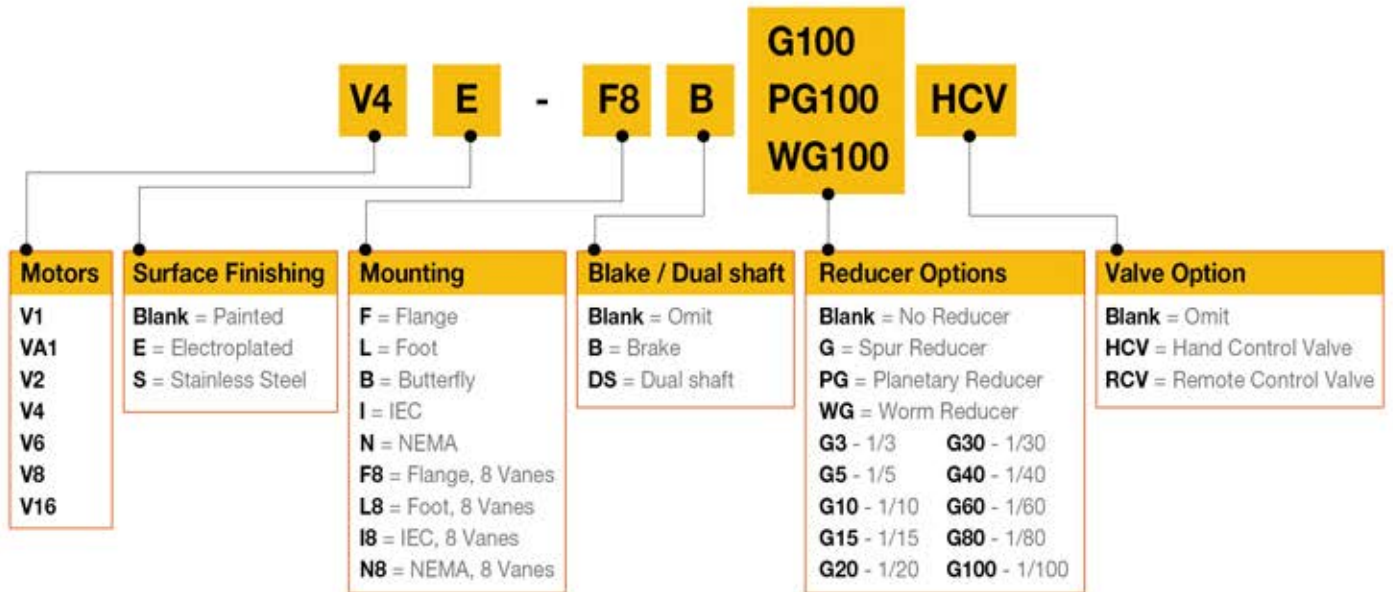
V4 E - F8 B G100 PG100 WG100 HCV

Motors
V1
VA1
V2
V4
V6
V8
V16

Surface Finishing
Blank = Painted
E = Electroplated
S = Stainless Steel

Mounting
F = Flange
L = Foot
B = Butterfly
I = IEC
N = NEMA
F8 = Flange, 8 Vanes
L8 = Foot, 8 Vanes
I8 = IEC, 8 Vanes
N8 = NEMA, 8 Vanes

Blake / Dual shaft
Blank = Omit
B = Brake
DS = Dual shaft

Reducer Options
Blank = No Reducer
G = Spur Reducer
PG = Planetary Reducer
WG = Worm Reducer
G3 - 1/3
G5 - 1/5
G10 - 1/10
G15 - 1/15
G20 - 1/20
G30 - 1/30
G40 - 1/40
G60 - 1/60
G80 - 1/80
G100 - 1/100

Valve Option
Blank = Omit
HCV = Hand Control Valve
RCV = Remote Control Valve